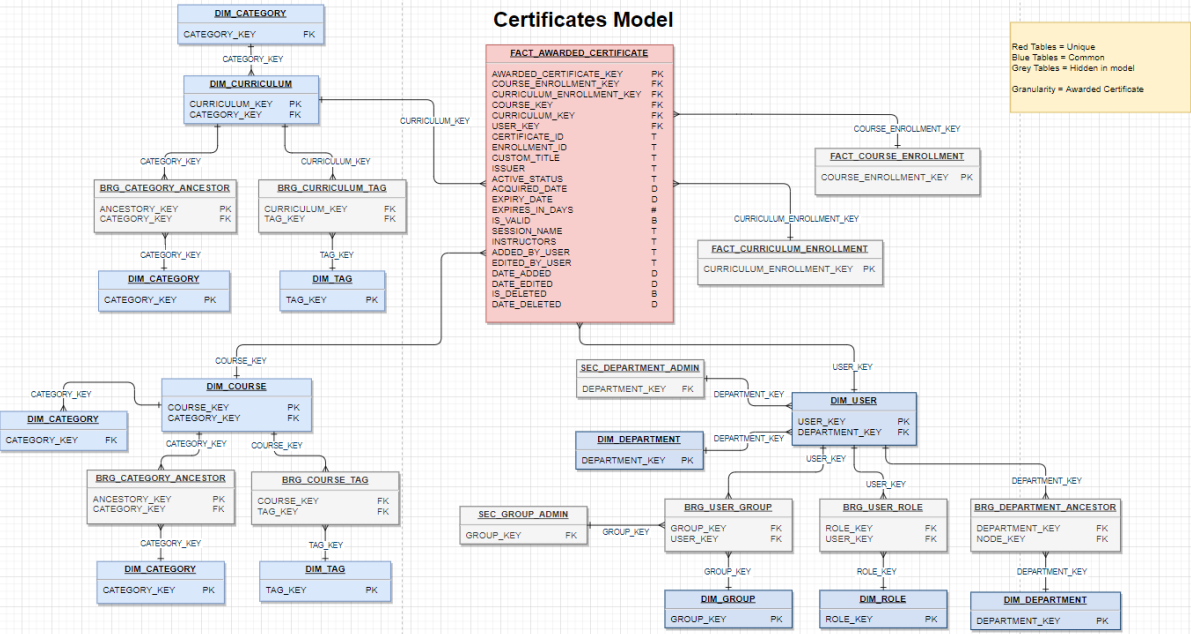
Certificates Model

Red Tables = Unique
Blue Tables = Common
Grey Tables = Hidden in model

Granularity = Awarded Certificate

DIM_CATEGORY
CATEGORY_KEY FK

CATEGORY_KEY

DIM_CURRICULUM
CURRICULUM_KEY PK
CATEGORY_KEY FK

CATEGORY_KEY
CURRICULUM_KEY

BRG_CATEGORY_ANCESTOR
ANCESTORY_KEY PK
CATEGORY_KEY FK

BRG_CURRICULUM_TAG
CURRICULUM_KEY FK
TAG_KEY FK

CATEGORY_KEY
TAG_KEY

DIM_CATEGORY
CATEGORY_KEY PK

DIM_TAG
TAG_KEY PK

CURRICULUM_KEY

FACT_AWARDED_CERTIFICATE
AWARDED_CERTIFICATE_KEY PK
COURSE_ENROLLMENT_KEY FK
CURRICULUM_ENROLLMENT_KEY FK
COURSE_KEY FK
CURRICULUM_KEY FK
USER_KEY FK
CERTIFICATE_ID T
ENROLLMENT_ID T
CUSTOM_TITLE T
ISSUER T
ACTIVE_STATUS T
ACQUIRED_DATE D
EXPIRY_DATE D
EXPIRES_IN_DAYS #
IS_VALID B
SESSION_NAME T
INSTRUCTORS T
ADDED_BY_USER T
EDITED_BY_USER T
DATE_ADDED D
DATE_EDITED D
IS_DELETED B
DATE_DELETED D

COURSE_ENROLLMENT_KEY

FACT_COURSE_ENROLLMENT
COURSE_ENROLLMENT_KEY PK

CURRICULUM_ENROLLMENT_KEY

FACT_CURRICULUM_ENROLLMENT
CURRICULUM_ENROLLMENT_KEY PK

COURSE_KEY

CATEGORY_KEY

DIM_COURSE
COURSE_KEY PK
CATEGORY_KEY FK

DIM_CATEGORY
CATEGORY_KEY FK

CATEGORY_KEY
COURSE_KEY

BRG_CATEGORY_ANCESTOR
ANCESTORY_KEY PK
CATEGORY_KEY FK

BRG_COURSE_TAG
COURSE_KEY FK
TAG_KEY FK

CATEGORY_KEY
TAG_KEY

DIM_CATEGORY
CATEGORY_KEY PK

DIM_TAG
TAG_KEY PK

USER_KEY

SEC_DEPARTMENT_ADMIN
DEPARTMENT_KEY FK

DEPARTMENT_KEY

DIM_USER
USER_KEY PK
DEPARTMENT_KEY FK

DIM_DEPARTMENT
DEPARTMENT_KEY PK

DEPARTMENT_KEY

USER_KEY
USER_KEY
DEPARTMENT_KEY

SEC_GROUP_ADMIN
GROUP_KEY FK

GROUP_KEY

BRG_USER_GROUP
GROUP_KEY FK
USER_KEY FK

BRG_USER_ROLE
ROLE_KEY FK
USER_KEY FK

BRG_DEPARTMENT_ANCESTOR
DEPARTMENT_KEY FK
NODE_KEY FK

GROUP_KEY
ROLE_KEY
DEPARTMENT_KEY

DIM_GROUP
GROUP_KEY PK

DIM_ROLE
ROLE_KEY PK

DIM_DEPARTMENT
DEPARTMENT_KEY PK